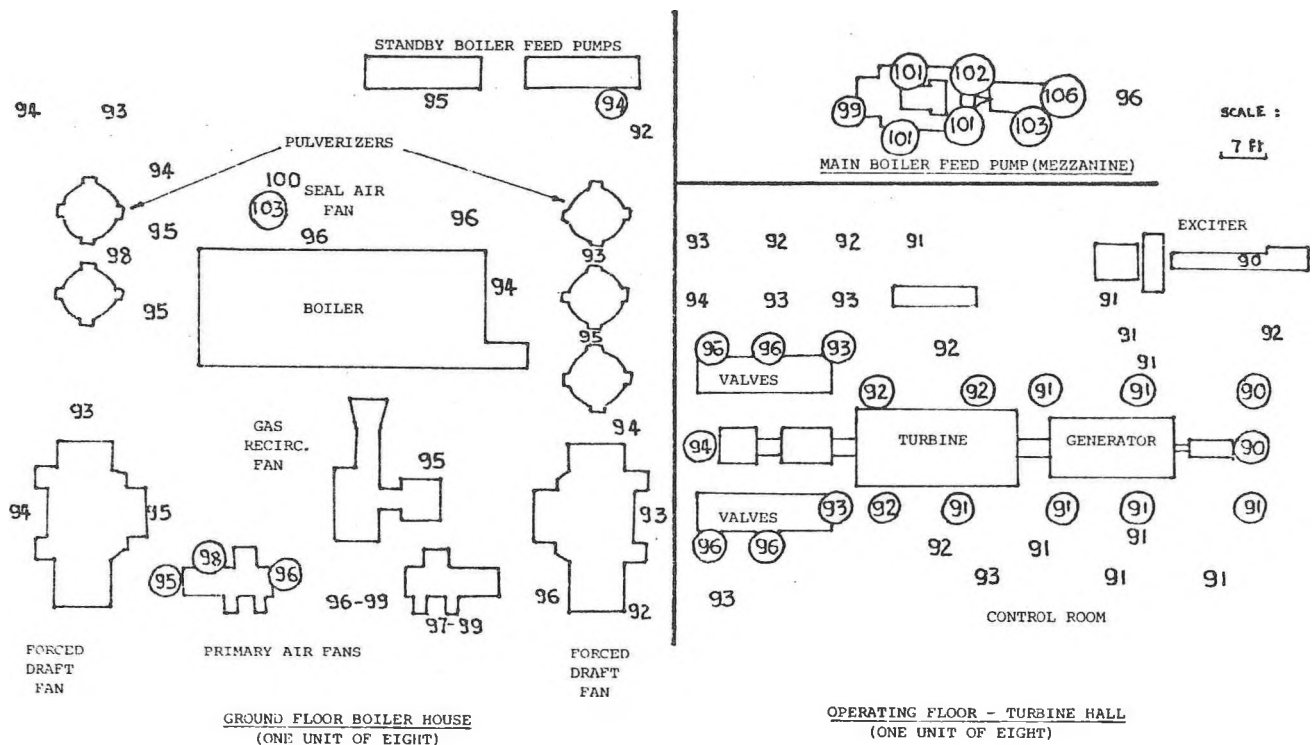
STANDBY BOILER FEED PUMPS

95 94

92

94 93

PULVERIZERS

94

100 SEAL AIR FAN
103

95 96

96

98 93

94

95 BOILER

95

93

GAS RECIRC. FAN

95

94

94 95 93

98

95 96 96-99 97-99 96 92

FORCED DRAFT FAN

PRIMARY AIR FANS

FORCED DRAFT FAN

GROUND FLOOR BOILER HOUSE
(ONE UNIT OF EIGHT)

101 102
99 106 96
101 101 103

MAIN BOILER FEED PUMP (MEZZANINE)

SCALE :
7 Ft

EXCITER

93 92 92 91

90

94 93 93

91

91 92

96 96 93 92

VALVES

91

92 92 91 91 90

94 TURBINE GENERATOR 90

VALVES

93 92 91 91 91 91

96 96

92 91

91

93 91 91

93

CONTROL ROOM

OPERATING FLOOR - TURBINE HALL
(ONE UNIT OF EIGHT)